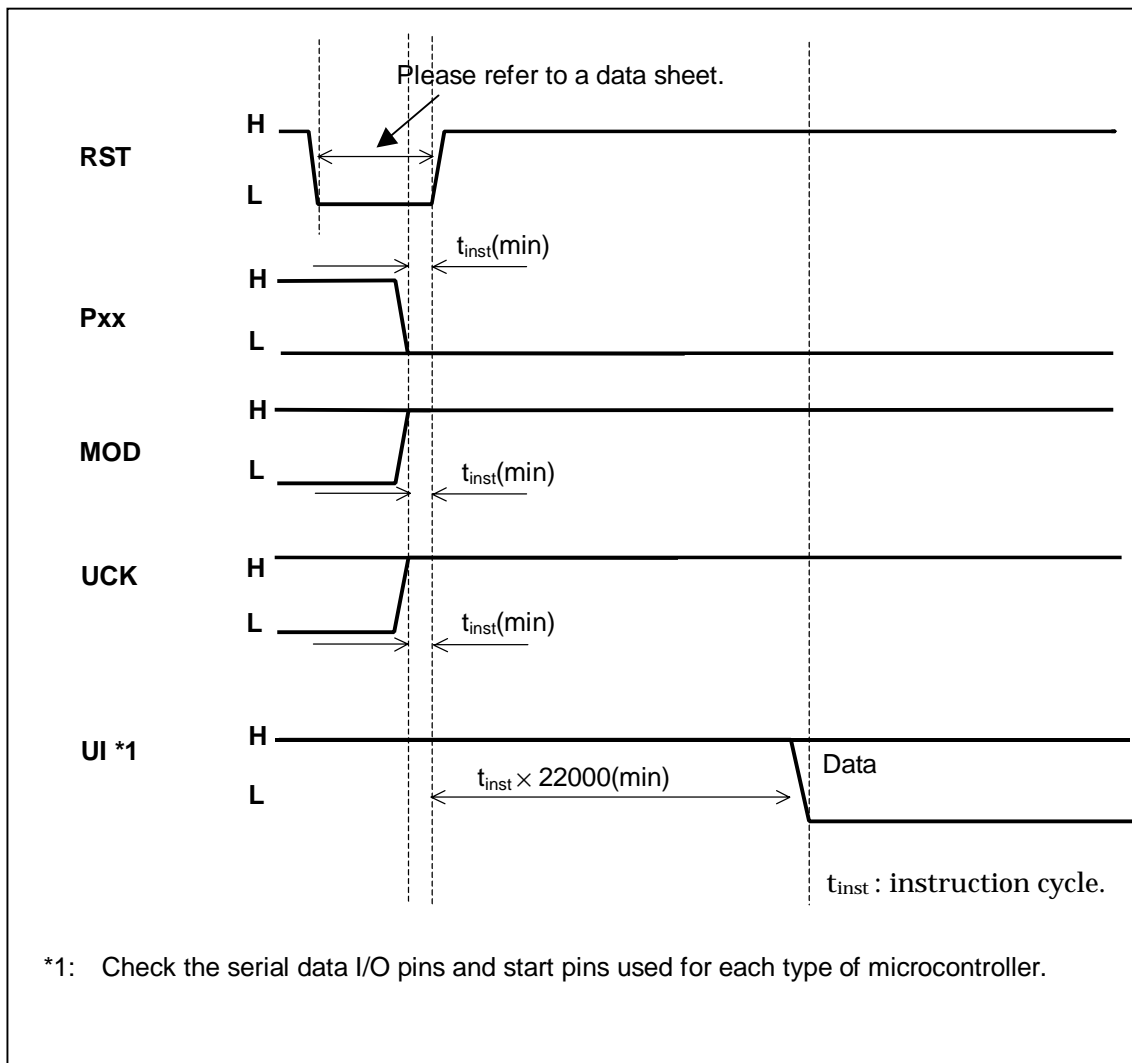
Please refer to a data sheet.

RST
H
L

$t_{inst}$(min)

Pxx
H
L

MOD
H
L
$t_{inst}$(min)

UCK
H
L
$t_{inst}$(min)

UI *1
H
L
Data
$t_{inst} \times 22000$(min)

$t_{inst}$ : instruction cycle.

*1: Check the serial data I/O pins and start pins used for each type of microcontroller.